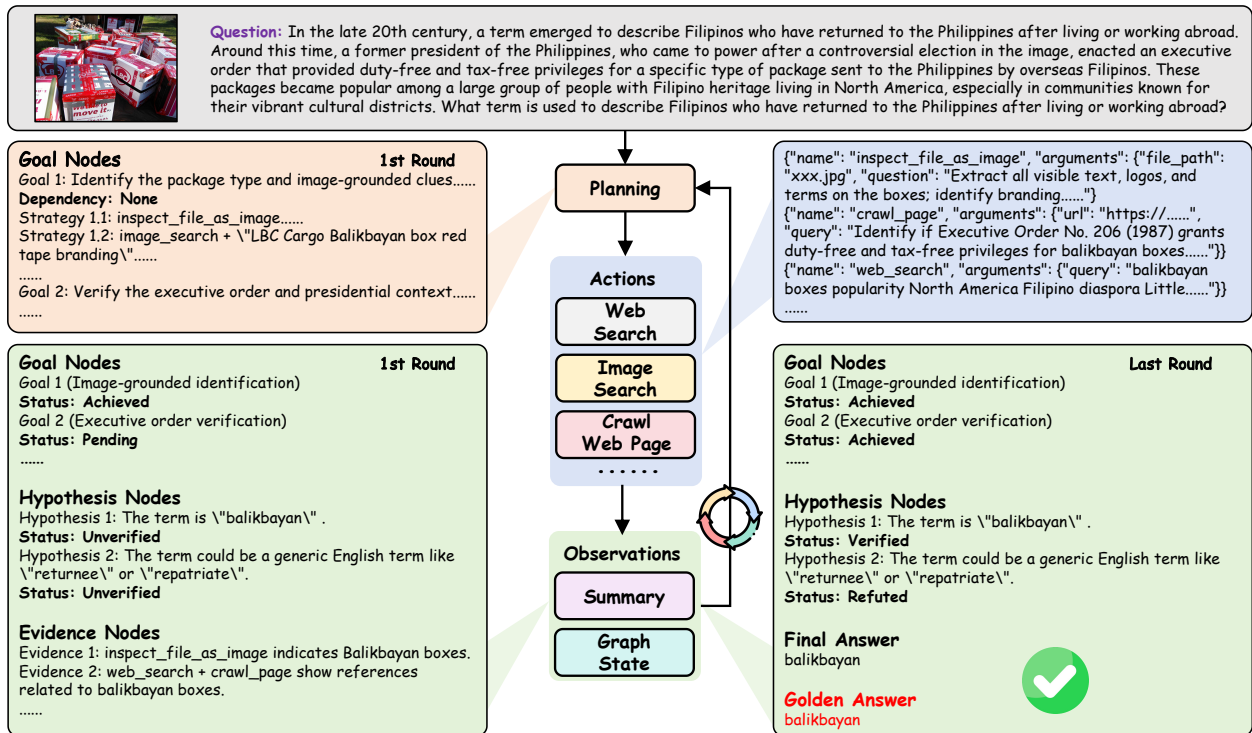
Question: In the late 20th century, a term emerged to describe Filipinos who have returned to the Philippines after living or working abroad. Around this time, a former president of the Philippines, who came to power after a controversial election in the image, enacted an executive order that provided duty-free and tax-free privileges for a specific type of package sent to the Philippines by overseas Filipinos. These packages became popular among a large group of people with Filipino heritage living in North America, especially in communities known for their vibrant cultural districts. What term is used to describe Filipinos who have returned to the Philippines after living or working abroad?

Goal Nodes 1st Round
Goal 1: Identify the package type and image-grounded clues......
Dependency: None
Strategy 1.1: inspect_file_as_image......
Strategy 1.2: image_search + \"LBC Cargo Balikbayan box red tape branding\"......
......
Goal 2: Verify the executive order and presidential context......
......

Planning

Actions
Web Search
Image Search
Crawl Web Page
.......

Observations
Summary
Graph State

{"name": "inspect_file_as_image", "arguments": {"file_path": "xxx.jpg", "question": "Extract all visible text, logos, and terms on the boxes; identify branding......"}
{"name": "crawl_page", "arguments": {"url": "https://......", "query": "Identify if Executive Order No. 206 (1987) grants duty-free and tax-free privileges for balikbayan boxes......"}}
{"name": "web_search", "arguments": {"query": "balikbayan boxes popularity North America Filipino diaspora Little......"}}
......

Goal Nodes 1st Round
Goal 1 (Image-grounded identification)
Status: Achieved
Goal 2 (Executive order verification)
Status: Pending
......

Hypothesis Nodes
Hypothesis 1: The term is \"balikbayan\" .
Status: Unverified
Hypothesis 2: The term could be a generic English term like \"returnee\" or \"repatriate\".
Status: Unverified

Evidence Nodes
Evidence 1: inspect_file_as_image indicates Balikbayan boxes.
Evidence 2: web_search + crawl_page show references related to balikbayan boxes.
......

Goal Nodes Last Round
Goal 1 (Image-grounded identification)
Status: Achieved
Goal 2 (Executive order verification)
Status: Achieved
......

Hypothesis Nodes
Hypothesis 1: The term is \"balikbayan\" .
Status: Verified
Hypothesis 2: The term could be a generic English term like \"returnee\" or \"repatriate\".
Status: Refuted

Final Answer
balikbayan

Golden Answer
balikbayan